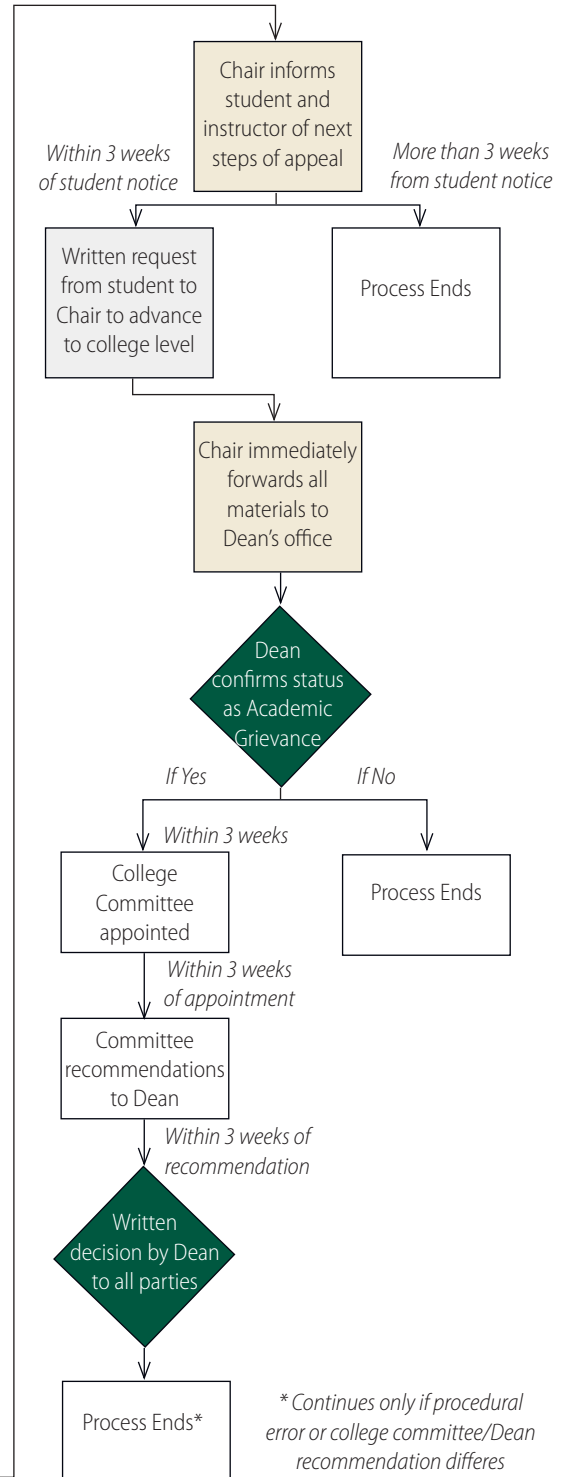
Chair informs student and instructor of next steps of appeal

Within 3 weeks of student notice

More than 3 weeks from student notice

Written request from student to Chair to advance to college level

Process Ends

Chair immediately forwards all materials to Dean's office

Dean confirms status as Academic Grievance

If Yes

If No

Within 3 weeks

College Committee appointed

Process Ends

Within 3 weeks of appointment

Committee recommendations to Dean

Within 3 weeks of recommendation

Written decision by Dean to all parties

Process Ends*

* Continues only if procedural error or college committee/Dean recommendation differes